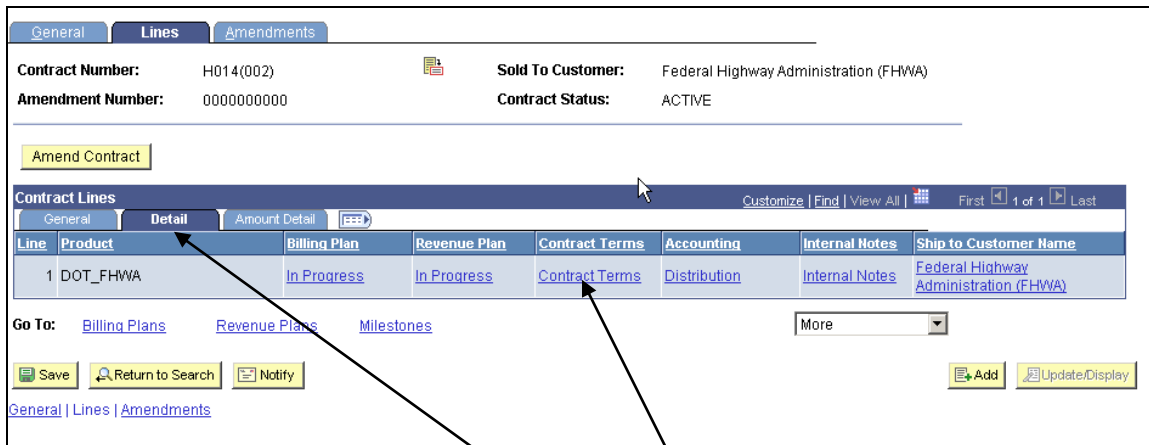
General | Lines | Amendments

Contract Number: H014(002) Sold To Customer: Federal Highway Administration (FHWA)

Amendment Number: 0000000000 Contract Status: ACTIVE

Amend Contract

Contract Lines Customize | Find | View All | First 1 of 1 Last

General | Detail | Amount Detail

| Line | Product | Billing Plan | Revenue Plan | Contract Terms | Accounting | Internal Notes | Ship to Customer Name |
|---|---|---|---|---|---|---|---|
| 1 | DOT_FHWA | In Progress | In Progress | Contract Terms | Distribution | Internal Notes | Federal Highway Administration (FHWA) |

Go To: Billing Plans Revenue Plans Milestones More

Save Return to Search Notify Add Update/Display

General | Lines | Amendments